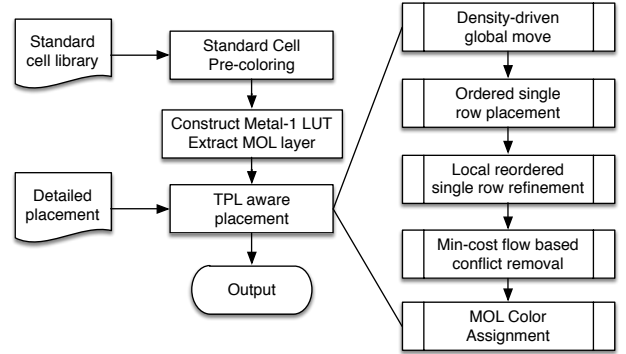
Standard cell library

Standard Cell Pre-coloring

Construct Metal-1 LUT Extract MOL layer

Detailed placement

TPL aware placement

Output

Density-driven global move

Ordered single row placement

Local reordered single row refinement

Min-cost flow based conflict removal

MOL Color Assignment